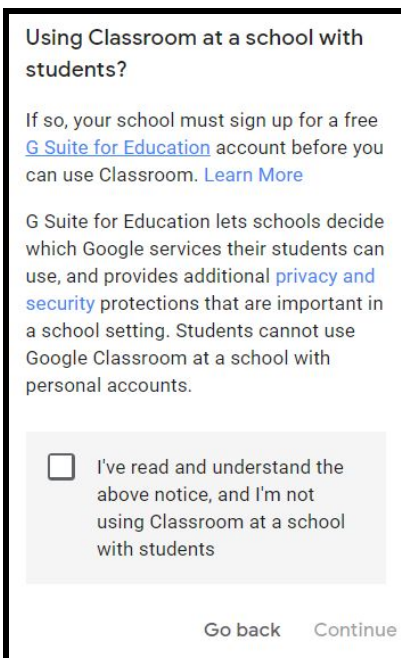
Using Classroom at a school with students?

If so, your school must sign up for a free G Suite for Education account before you can use Classroom. Learn More

G Suite for Education lets schools decide which Google services their students can use, and provides additional privacy and security protections that are important in a school setting. Students cannot use Google Classroom at a school with personal accounts.

I've read and understand the above notice, and I'm not using Classroom at a school with students

Go back Continue